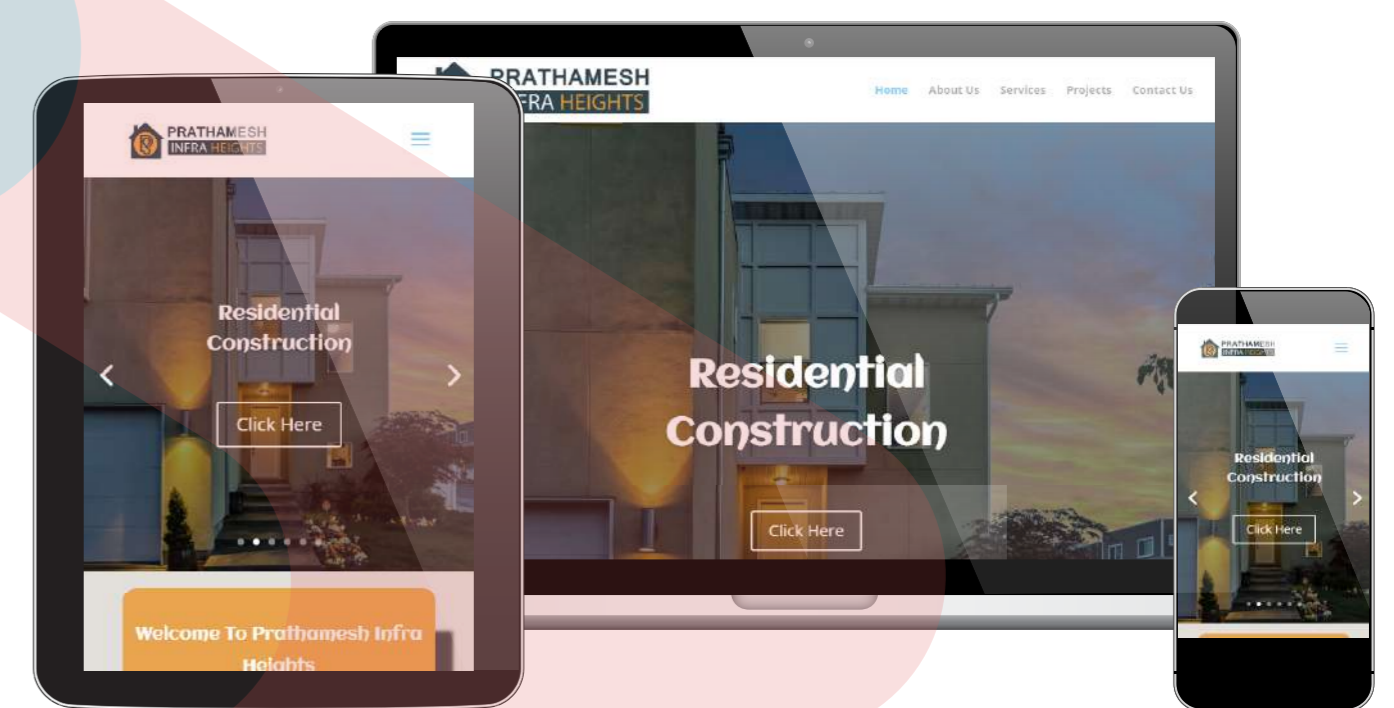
PRATHAMESH
INFRA HEIGHTS

Residential Construction

Click Here

Welcome To Prathamesh Infra Heights

PRATHAMESH
INFRA HEIGHTS

Home About Us Services Projects Contact Us

Residential Construction

Click Here

PRATHAMESH
INFRA HEIGHTS

Residential Construction

Click Here